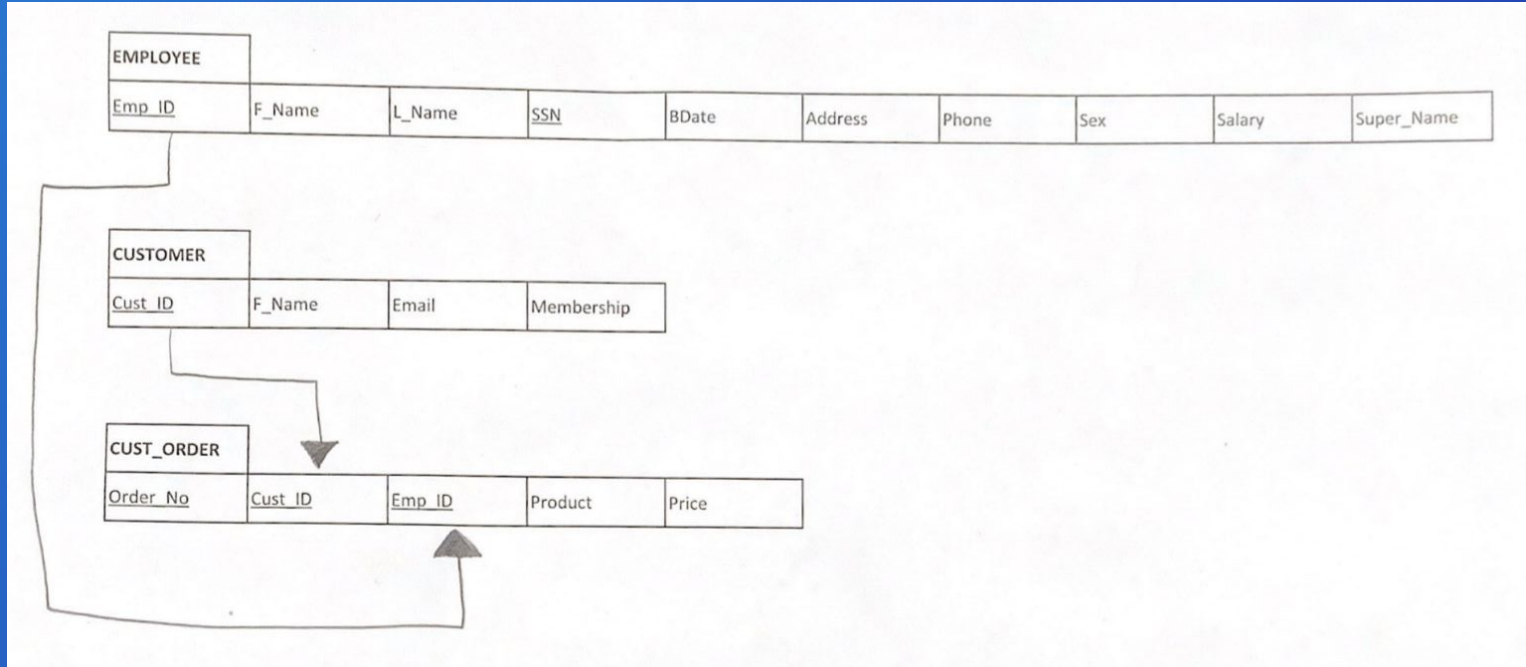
EMPLOYEE

| Emp_ID | F_Name | L_Name | SSN | BDate | Address | Phone | Sex | Salary | Super_Name |
|---|---|---|---|---|---|---|---|---|---|

CUSTOMER

| Cust_ID | F_Name | Email | Membership |
|---|---|---|---|

CUST_ORDER

| Order_No | Cust_ID | Emp_ID | Product | Price |
|---|---|---|---|---|